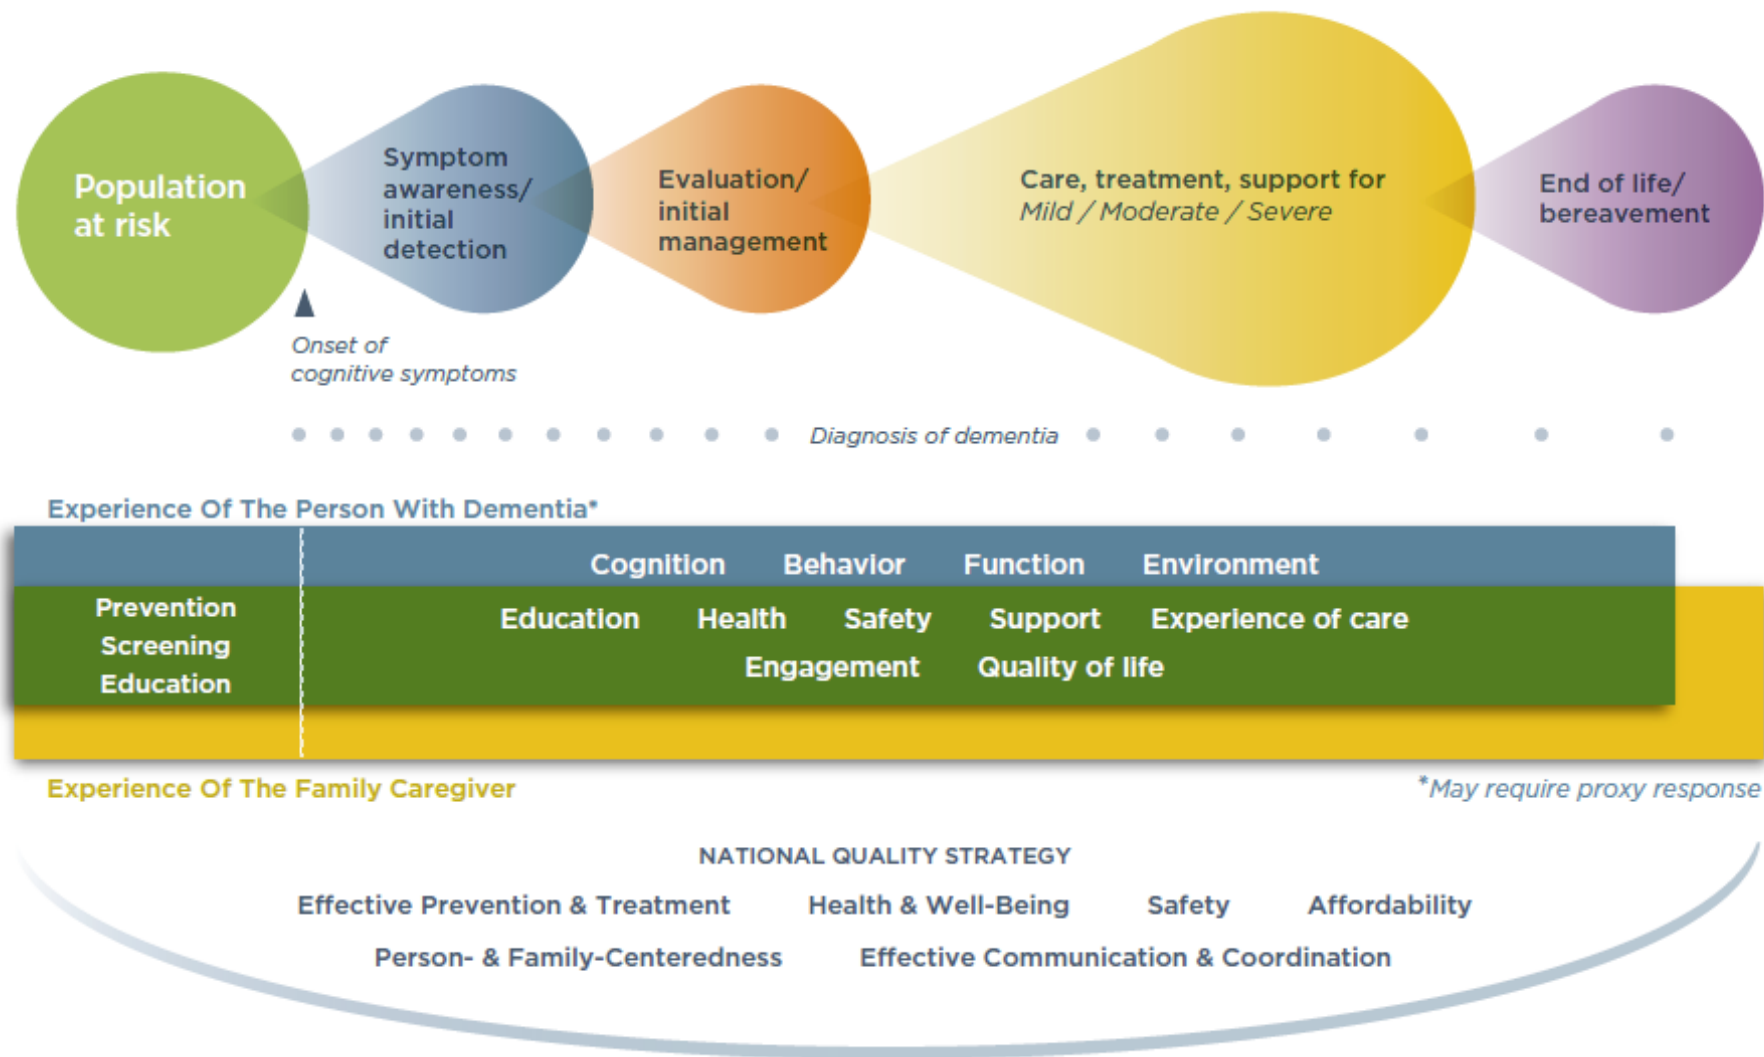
Population at risk

Symptom awareness/ initial detection

Evaluation/ initial management

Care, treatment, support for *Mild / Moderate / Severe*

End of life/ bereavement

*Onset of cognitive symptoms*

*Diagnosis of dementia*

Experience Of The Person With Dementia*

Cognition Behavior Function Environment

Prevention
Screening
Education

Education Health Safety Support Experience of care
Engagement Quality of life

Experience Of The Family Caregiver

*May require proxy response

NATIONAL QUALITY STRATEGY

Effective Prevention & Treatment Health & Well-Being Safety Affordability

Person- & Family-Centeredness Effective Communication & Coordination